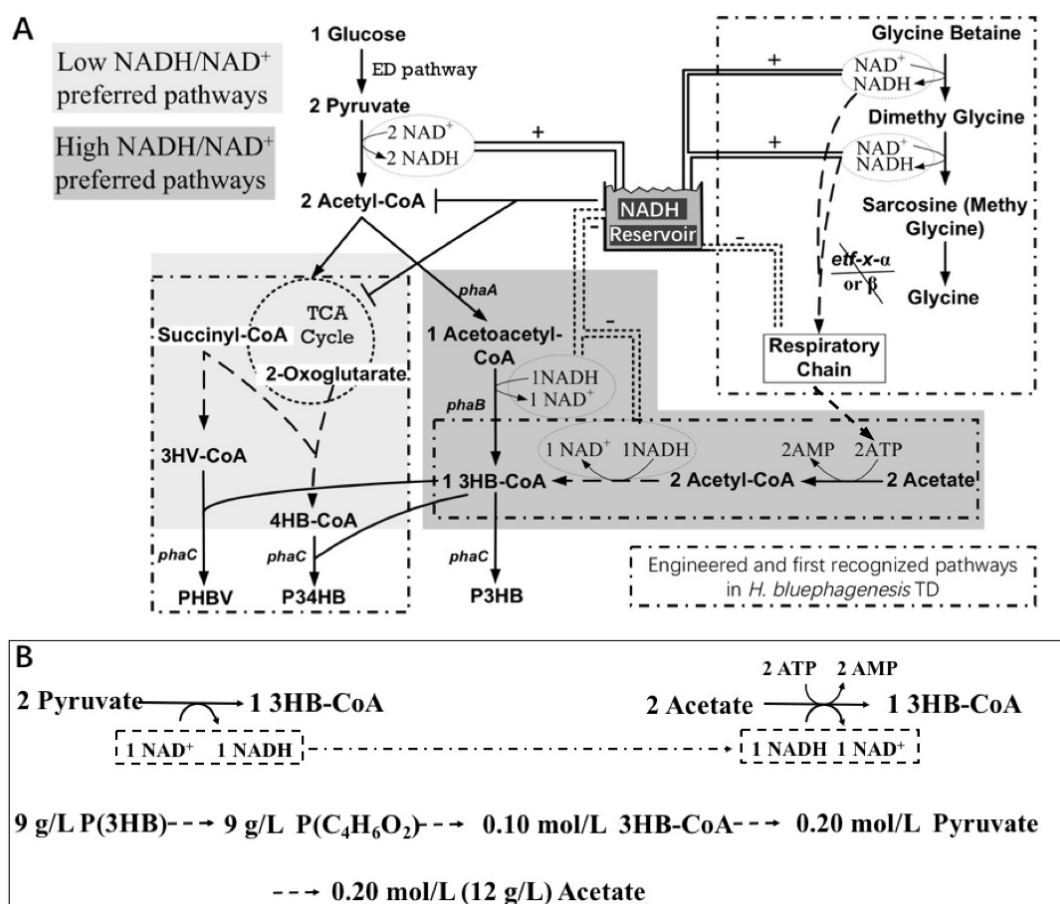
A

Low NADH/NAD$^+$ preferred pathways

High NADH/NAD$^+$ preferred pathways

1 Glucose

ED pathway

2 Pyruvate

2 NAD$^+$

2 NADH

+

2 Acetyl-CoA

NADH Reservoir

-

-

-

+

+

Glycine Betaine

NAD$^+$

NADH

Dimethy Glycine

NAD$^+$

NADH

Sarcosine (Methy Glycine)

etf-x-α or β

Glycine

Respiratory Chain

TCA Cycle

Succinyl-CoA

2-Oxoglutarate

phaA

1 Acetoacetyl-CoA

1NADH

1 NAD$^+$

phaB

3HV-CoA

1 NAD$^+$ 1NADH

2AMP 2ATP

1 3HB-CoA

2 Acetyl-CoA

2 Acetate

4HB-CoA

phaC

phaC

phaC

PHBV

P34HB

P3HB

Engineered and first recognized pathways in H. bluephagenesis TD

B

2 Pyruvate → 1 3HB-CoA

1 NAD$^+$ 1 NADH

2 ATP 2 AMP

2 Acetate → 1 3HB-CoA

1 NADH 1 NAD$^+$

9 g/L P(3HB) → 9 g/L P($C_4H_6O_2$) → 0.10 mol/L 3HB-CoA → 0.20 mol/L Pyruvate

→ 0.20 mol/L (12 g/L) Acetate